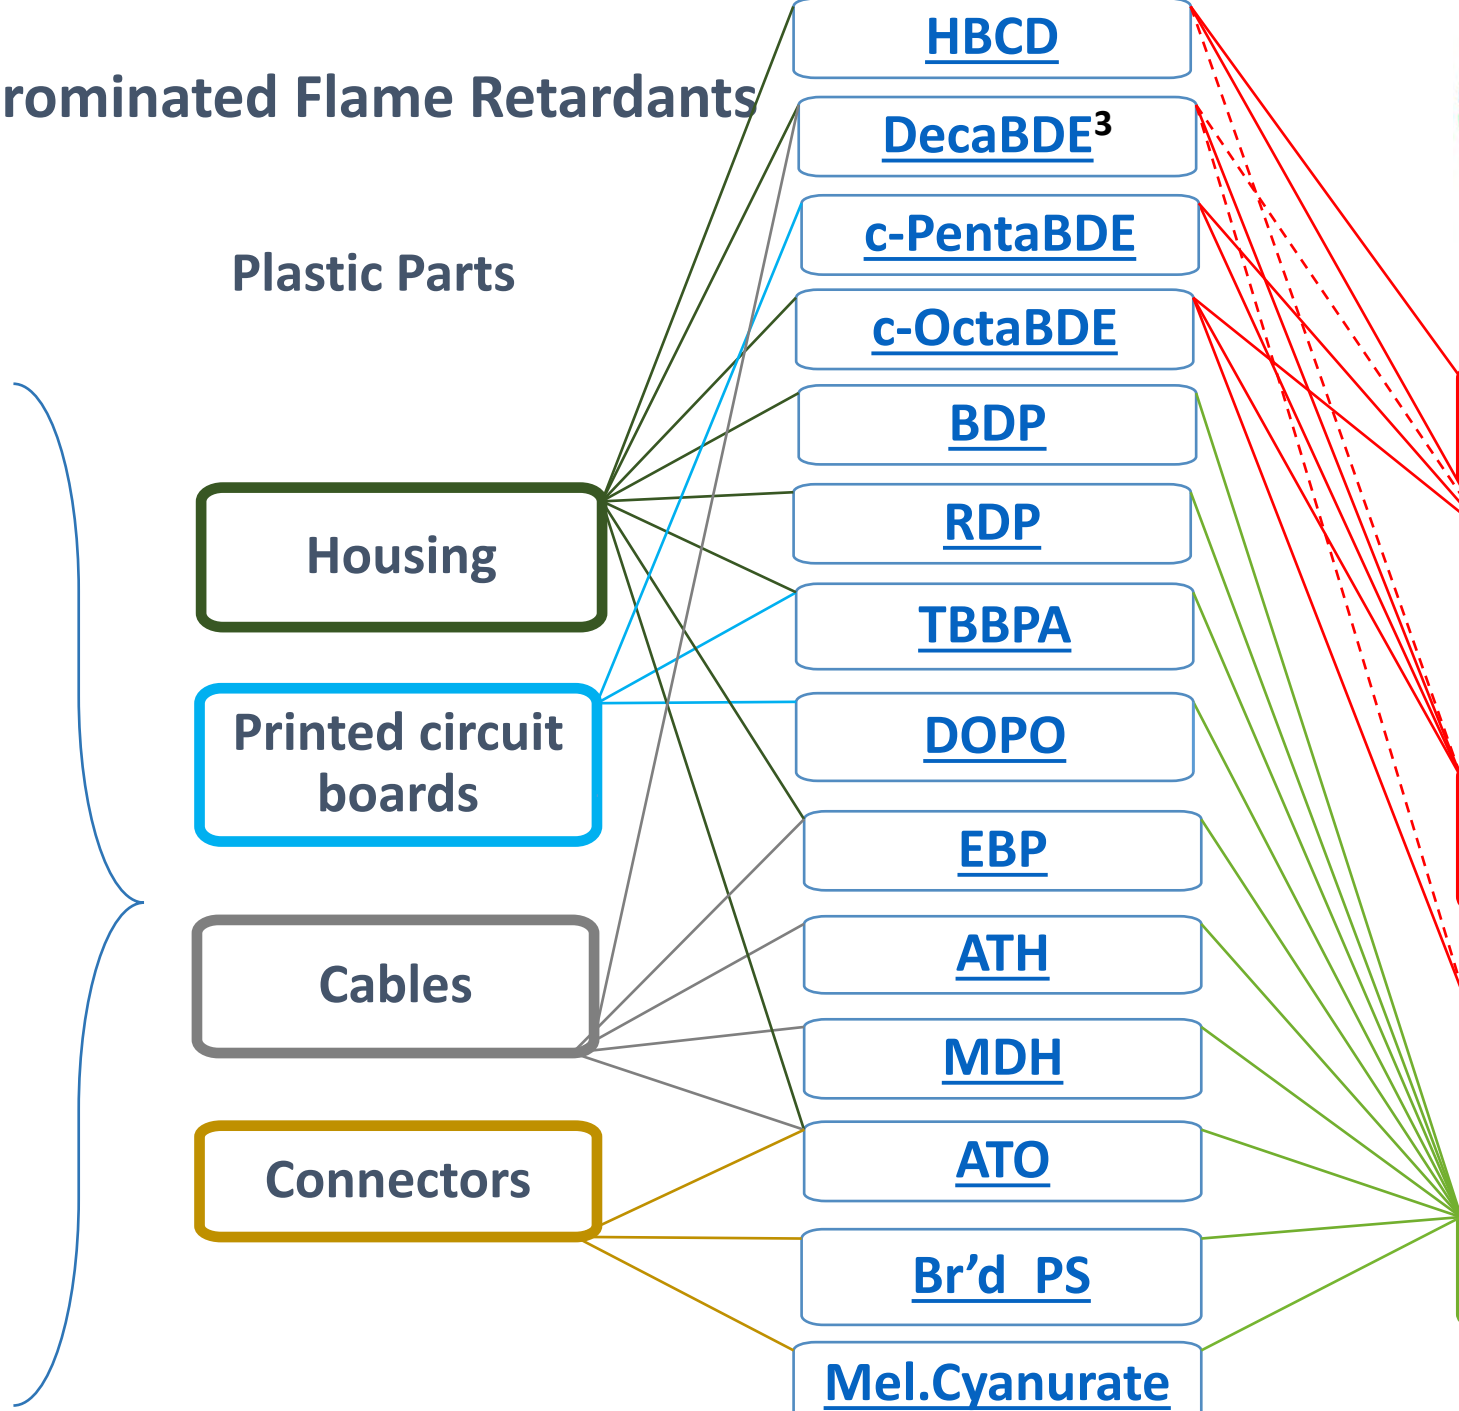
rominated Flame Retardants

Plastic Parts

Housing

Printed circuit boards

Cables

Connectors

HBCD

DecaBDE$^3$

c-PentaBDE

c-OctaBDE

BDP

RDP

TBBPA

DOPO

EBP

ATH

MDH

ATO

Br’d PS

Mel.Cyanurate